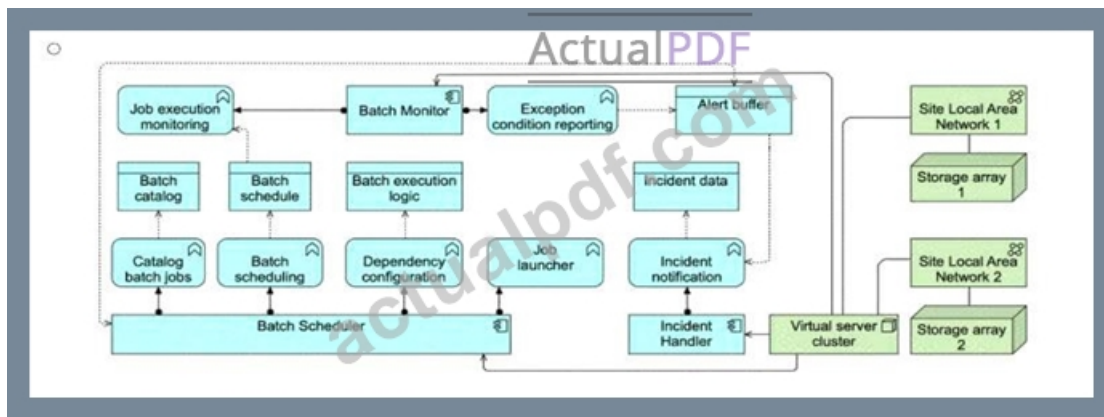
ActualPDF

actualpdf.com

Job execution monitoring

Batch Monitor

Exception condition reporting

Alert buffer

Site Local Area Network 1

Storage array 1

Batch catalog

Batch schedule

Batch execution logic

Incident data

Catalog batch jobs

Batch scheduling

Dependency configuration

Job launcher

Incident notification

Site Local Area Network 2

Storage array 2

Batch Scheduler

Incident Handler

Virtual server cluster